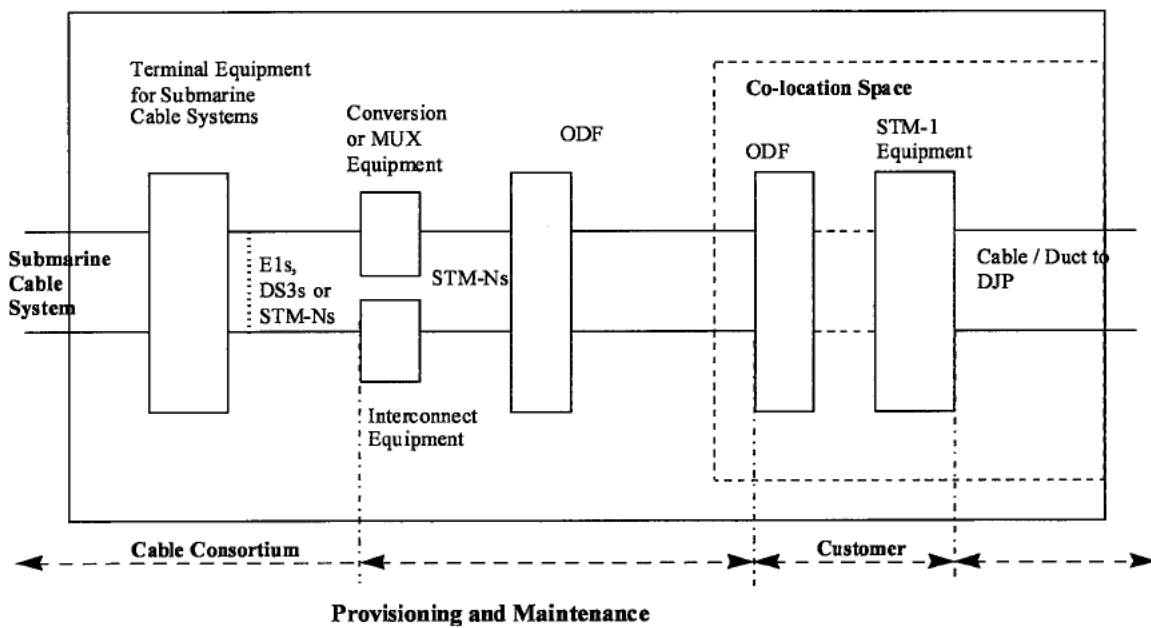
Terminal Equipment for Submarine Cable Systems

Conversion or MUX Equipment

ODF

Co-location Space

ODF

STM-1 Equipment

Submarine Cable System

E1s, DS3s or STM-Ns

STM-Ns

Cable / Duct to DJP

Interconnect Equipment

Cable Consortium

Customer

Provisioning and Maintenance